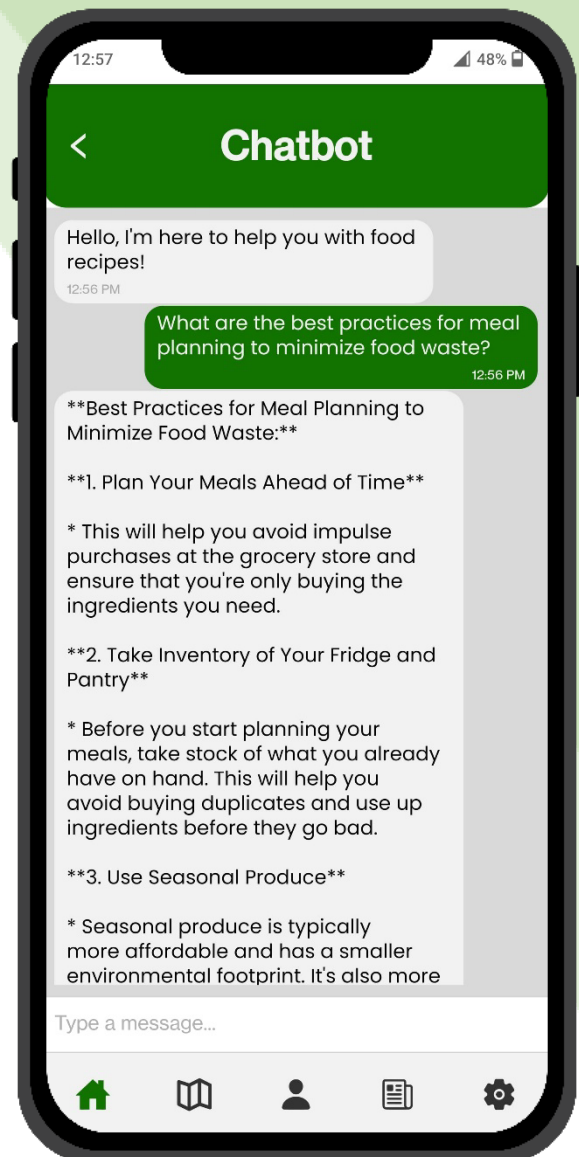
12:57

48%

<

Chatbot

Hello, I'm here to help you with food recipes!

12:56 PM

What are the best practices for meal planning to minimize food waste?

12:56 PM

**Best Practices for Meal Planning to Minimize Food Waste:**

**1. Plan Your Meals Ahead of Time**

* This will help you avoid impulse purchases at the grocery store and ensure that you're only buying the ingredients you need.

**2. Take Inventory of Your Fridge and Pantry**

* Before you start planning your meals, take stock of what you already have on hand. This will help you avoid buying duplicates and use up ingredients before they go bad.

**3. Use Seasonal Produce**

* Seasonal produce is typically more affordable and has a smaller environmental footprint. It's also more

Type a message...